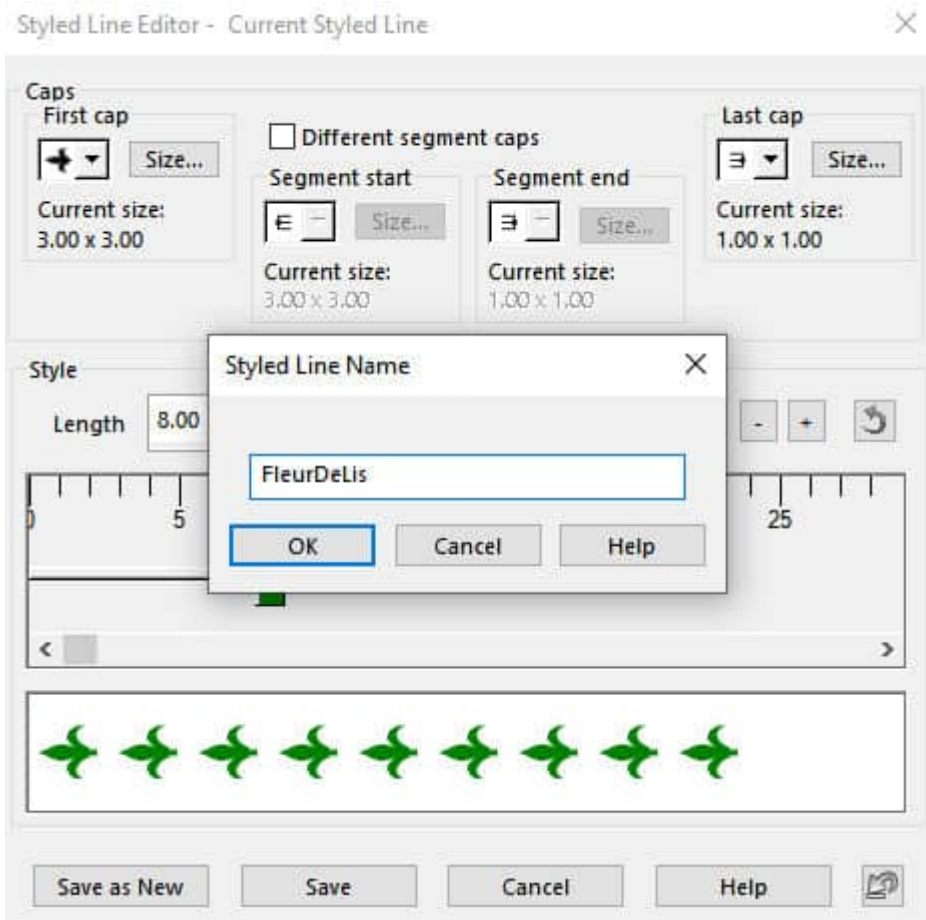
Styled Line Editor - Current Styled Line

Caps

First cap

Size...

Current size:
3.00 x 3.00

Different segment caps

Segment start

Size...

Current size:
3.00 x 3.00

Segment end

Size...

Current size:
1.00 x 1.00

Last cap

Size...

Current size:
1.00 x 1.00

Style

Length 8.00

- +

0 5 25

Styled Line Name

FleurDeLis

OK Cancel Help

Save as New Save Cancel Help